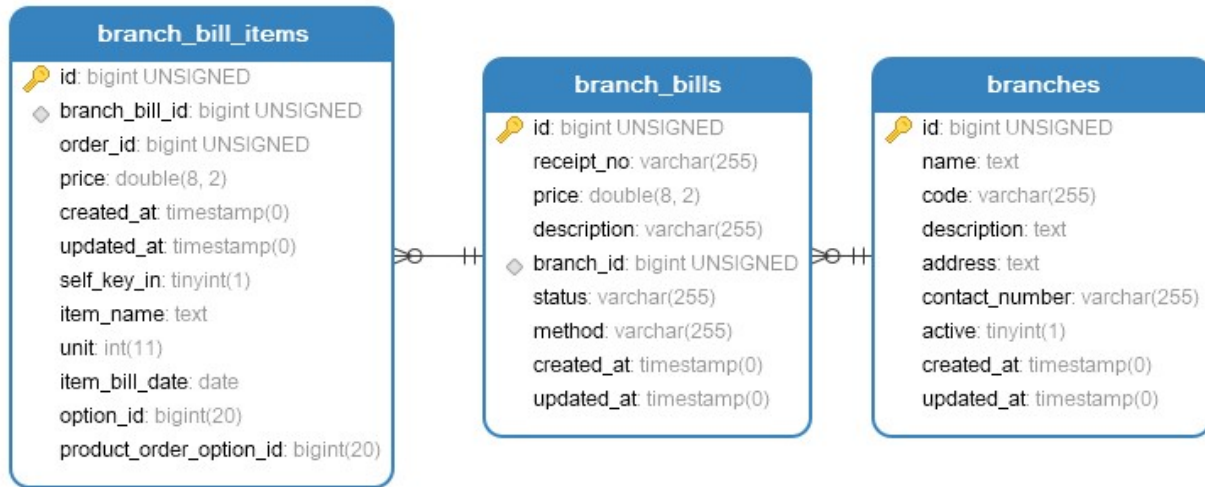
branch_bill_items

id: bigint UNSIGNED
branch_bill_id: bigint UNSIGNED
order_id: bigint UNSIGNED
price: double(8, 2)
created_at: timestamp(0)
updated_at: timestamp(0)
self_key_in: tinyint(1)
item_name: text
unit: int(11)
item_bill_date: date
option_id: bigint(20)
product_order_option_id: bigint(20)

branch_bills

id: bigint UNSIGNED
receipt_no: varchar(255)
price: double(8, 2)
description: varchar(255)
branch_id: bigint UNSIGNED
status: varchar(255)
method: varchar(255)
created_at: timestamp(0)
updated_at: timestamp(0)

branches

id: bigint UNSIGNED
name: text
code: varchar(255)
description: text
address: text
contact_number: varchar(255)
active: tinyint(1)
created_at: timestamp(0)
updated_at: timestamp(0)